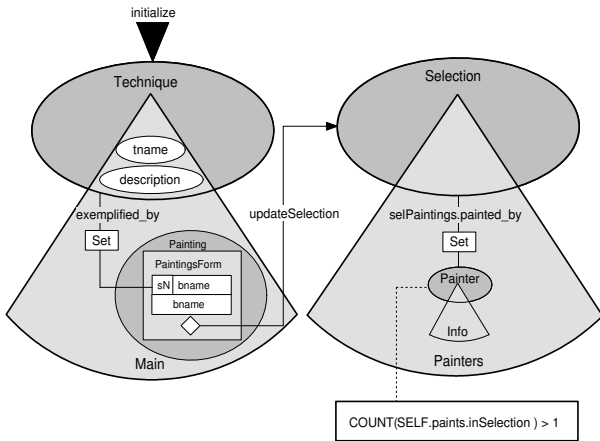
initialize

Technique

tname

description

exemplified_by

Set

Painting

PaintingsForm

sN bname

bname

Main

updateSelection

Selection

selPaintings.painted_by

Set

Painter

Info

Painters

COUNT(SELF.paints.inSelection ) > 1